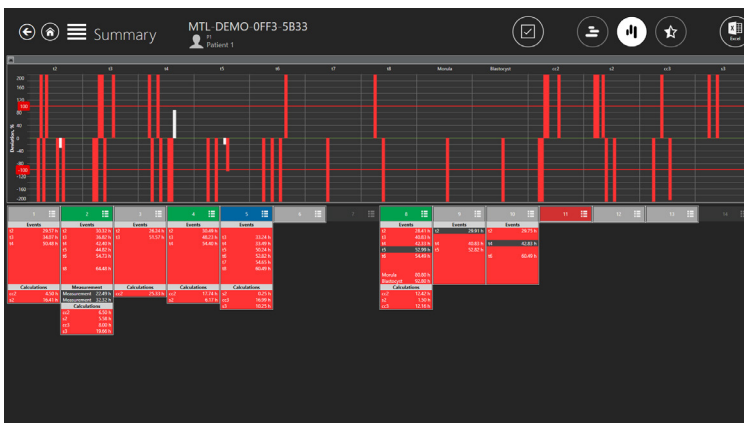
Summary

MTL-DEMO-0FF3-5B33

P1
Patient 1

Excel

t2 t3 t4 t5 t6 t7 t8 Morula Blastocyst cc2 s2 cc3 s3

200
160
120
100
80
40
0
-40
-80
-100
-120
-160
-200

Deviation, %

1 2 3 4 5 6 7 8 9 10 11 12 13 14

| Events | |
|---|---|
| t2 | 29.57 h |
| t3 | 38.07 h |
| t4 | 50.48 h |

| Calculations | |
|---|---|
| cc2 | 8.50 h |
| s2 | 16.41 h |

| Events | |
|---|---|
| t2 | 30.52 h |
| t3 | 38.82 h |
| t4 | 42.40 h |
| t5 | 44.82 h |
| t6 | 54.72 h |
| t8 | 64.44 h |

| Measurement | |
|---|---|
| Measurement | 22.49 h |
| Measurement | 22.32 h |

| Calculations | |
|---|---|
| cc2 | 8.30 h |
| s2 | 3.58 h |
| cc3 | 0.00 h |
| s3 | 19.86 h |

| Events | |
|---|---|
| t2 | 26.24 h |
| t3 | 51.57 h |

| Calculations | |
|---|---|
| cc2 | 25.33 h |

| Events | |
|---|---|
| t2 | 30.49 h |
| t3 | 48.23 h |
| t4 | 54.40 h |

| Calculations | |
|---|---|
| cc2 | 17.74 h |
| s2 | 6.17 h |

| Events | |
|---|---|
| t2 | 33.24 h |
| t3 | 33.49 h |
| t4 | 50.24 h |
| t5 | 52.82 h |
| t6 | 54.65 h |
| t7 | 60.49 h |

| Calculations | |
|---|---|
| cc2 | 0.25 h |
| cc3 | 16.99 h |
| s3 | 10.25 h |

| Events | |
|---|---|
| t2 | 28.41 h |
| t3 | 40.83 h |
| t4 | 42.32 h |
| t5 | 52.99 h |
| t8 | 54.49 h |
| Morula | 80.00 h |
| Blastocyst | 92.40 h |

| Calculations | |
|---|---|
| cc2 | 12.42 h |
| s2 | 1.50 h |
| cc3 | 12.16 h |

| Events | |
|---|---|
| t2 | 29.91 h |
| t4 | 40.82 h |
| t5 | 51.82 h |

| Events | |
|---|---|
| t2 | 29.75 h |
| t4 | 42.82 h |
| t8 | 60.40 h |